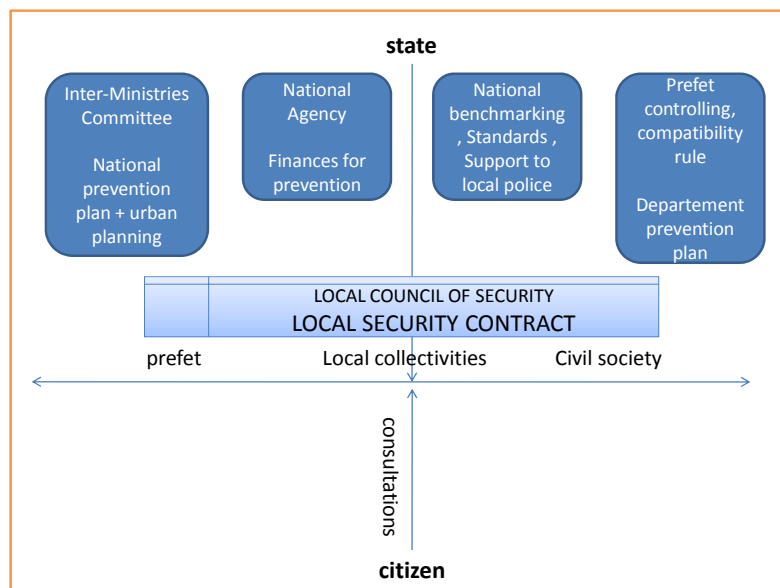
state

Inter-Ministries Committee

National prevention plan + urban planning

National Agency

Finances for prevention

National benchmarking , Standards , Support to local police

Prefet controlling, compatibility rule

Departement prevention plan

LOCAL COUNCIL OF SECURITY
LOCAL SECURITY CONTRACT

prefet

Local collectivities

Civil society

consultations

citizen